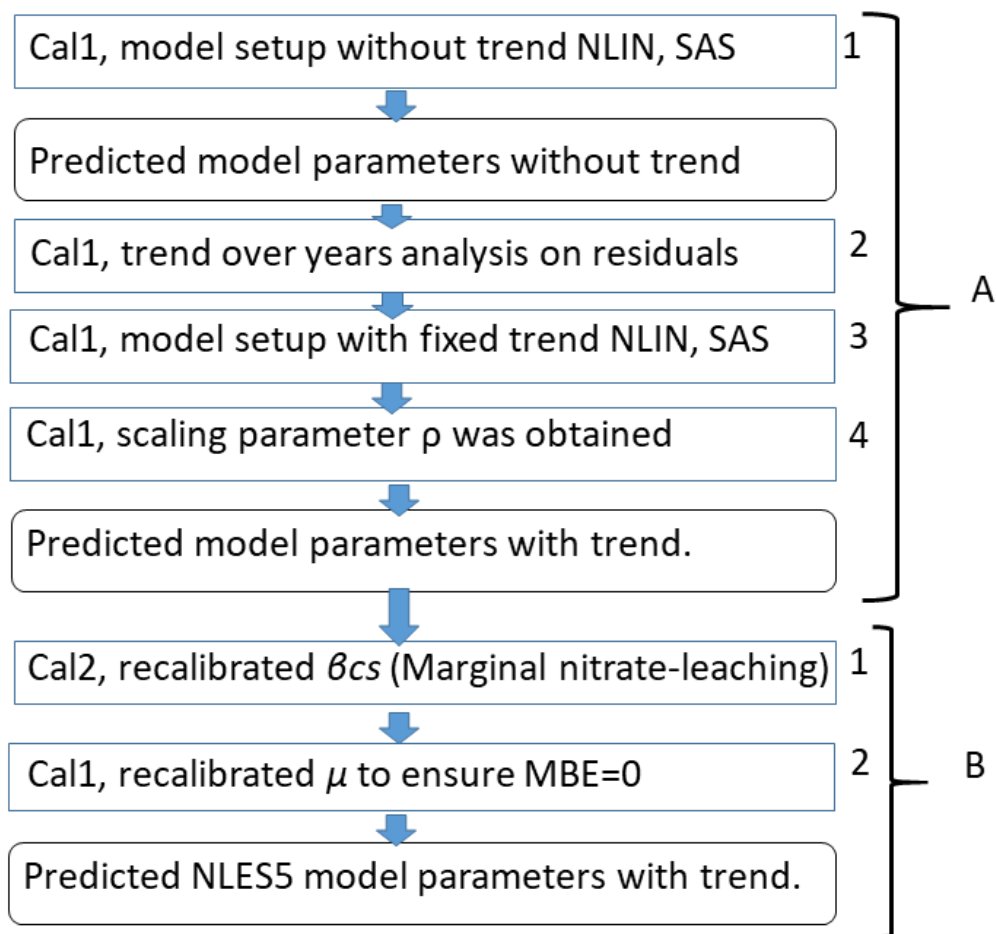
Cal1, model setup without trend NLIN, SAS 1

Predicted model parameters without trend

Cal1, trend over years analysis on residuals 2

Cal1, model setup with fixed trend NLIN, SAS 3

Cal1, scaling parameter ρ was obtained 4

Predicted model parameters with trend.

A

Cal2, recalibrated $\beta cs$ (Marginal nitrate-leaching) 1

Cal1, recalibrated $\mu$ to ensure MBE=0 2

Predicted NLES5 model parameters with trend.

B